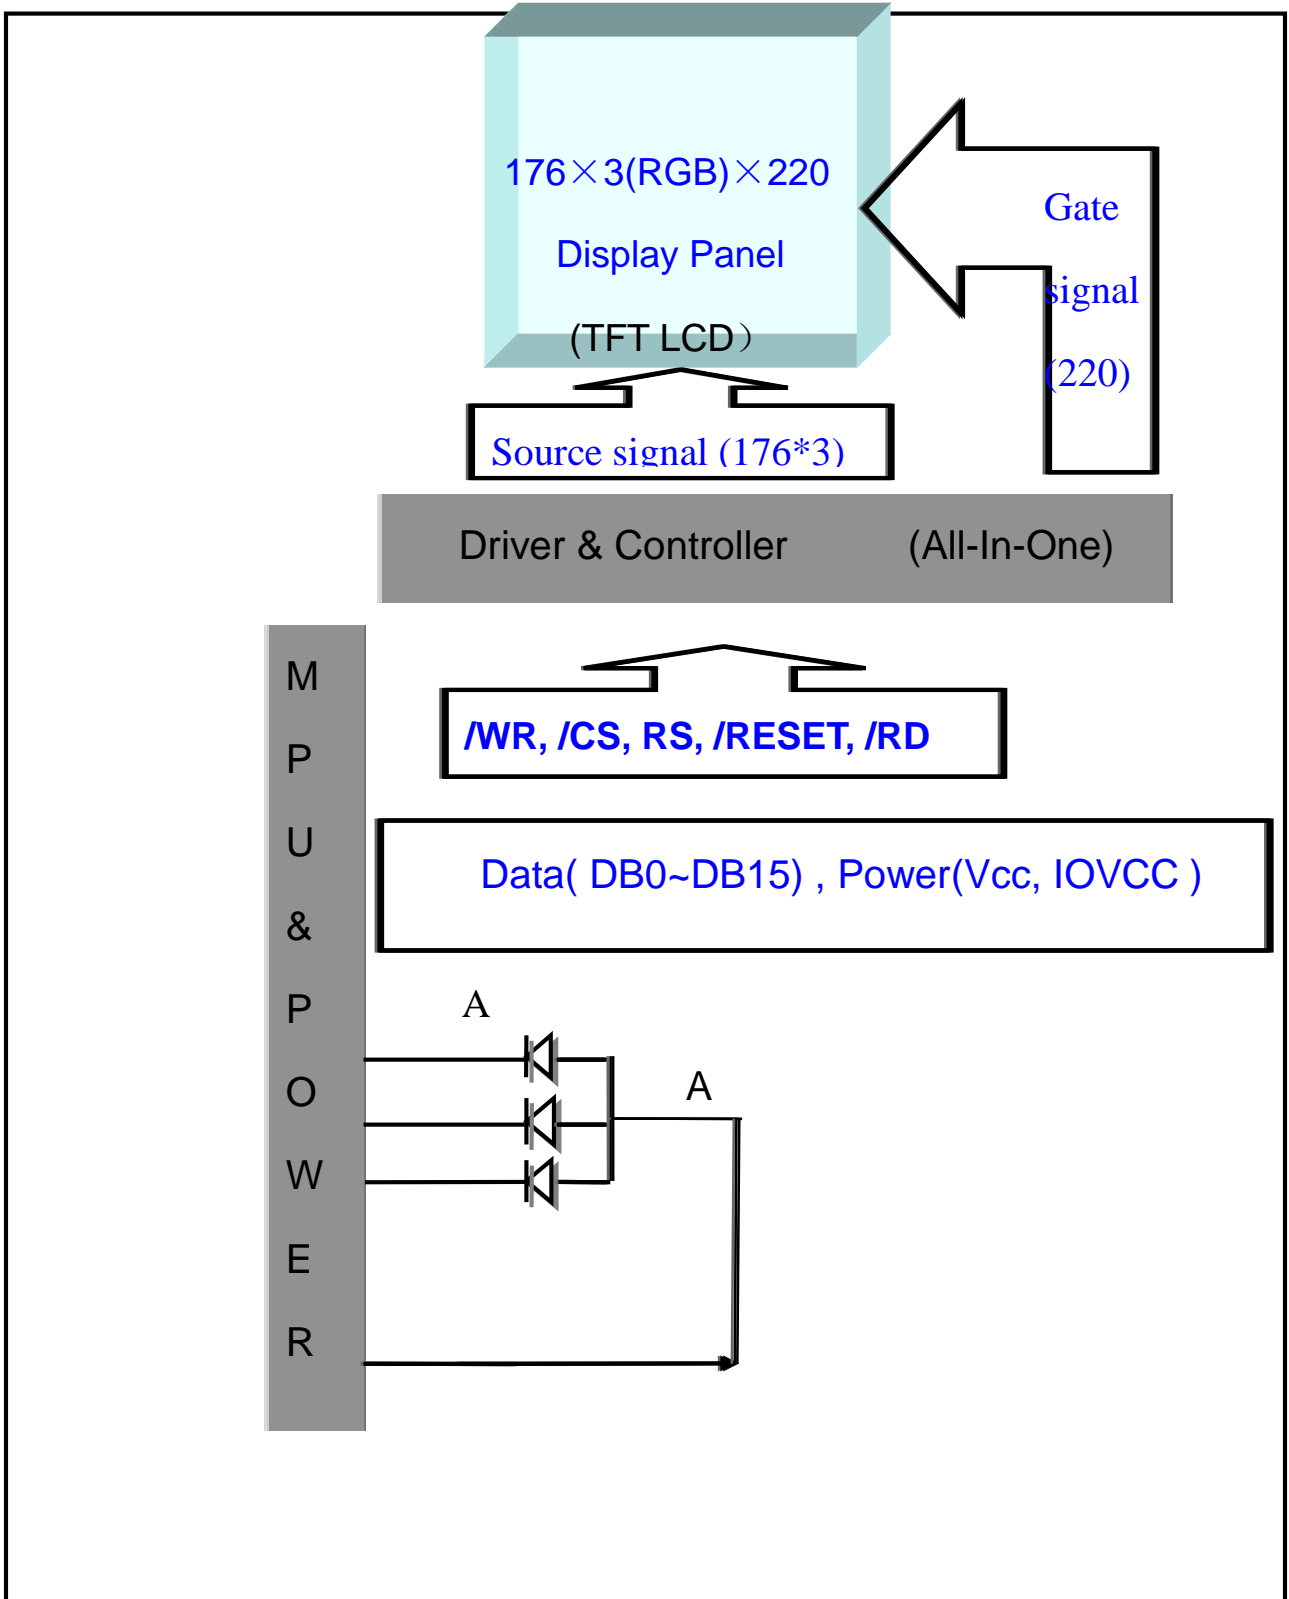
176×3(RGB)×220

Display Panel

(TFT LCD）

Gate

signal

(220)

Source signal (176*3)

Driver & Controller (All-In-One)

M P U & P O W E R

/WR, /CS, RS, /RESET, /RD

Data( DB0~DB15) , Power(Vcc, IOVCC )

A

A